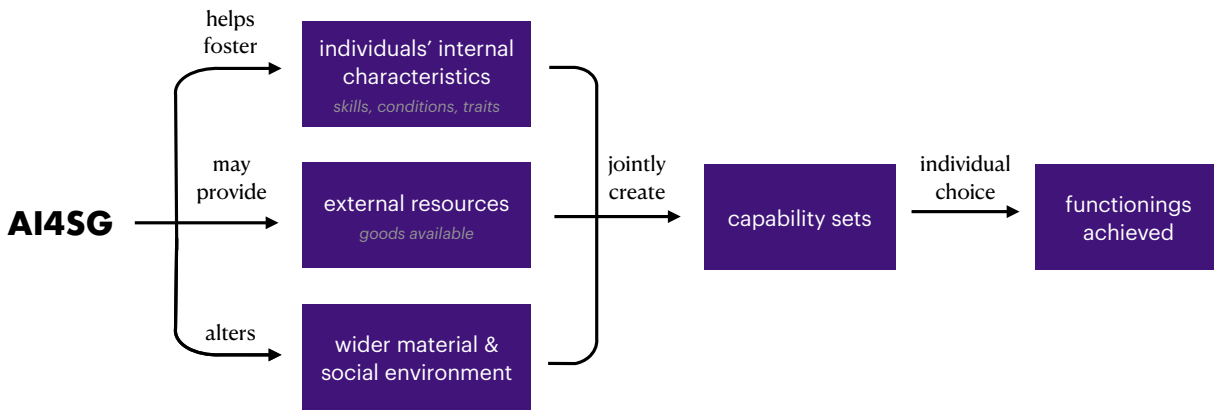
AI4SG

helps foster

individuals' internal characteristics
skills, conditions, traits

may provide

external resources
goods available

alters

wider material & social environment

jointly create

capability sets

individual choice

functionings achieved